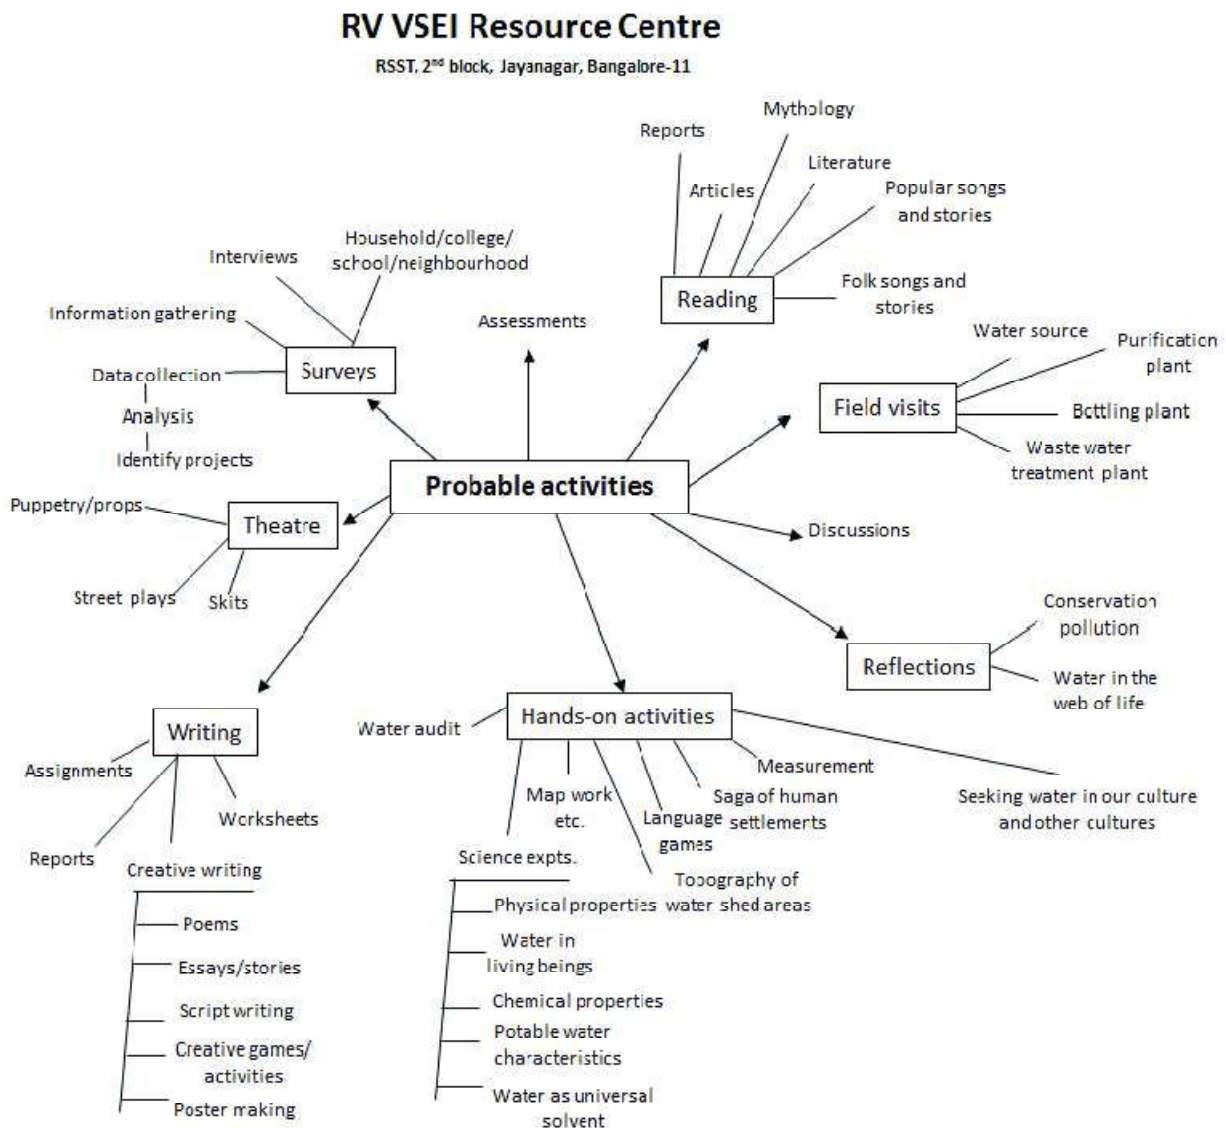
RV VSEI Resource Centre

RSST, 2$^{nd}$ block, Jayanagar, Bangalore-11

Probable activities

Surveys
Interviews
Household/college/school/neighbourhood
Information gathering
Data collection
Analysis
Identify projects

Assessments

Reading
Reports
Articles
Mythology
Literature
Popular songs and stories
Folk songs and stories

Field visits
Water source
Purification plant
Bottling plant
Waste water treatment plant

Discussions

Theatre
Puppetry/props
Street plays
Skits

Reflections
Conservation pollution
Water in the web of life

Writing
Assignments
Reports
Worksheets
Creative writing
Poems
Essays/stories
Script writing
Creative games/activities
Poster making

Hands-on activities
Water audit
Map work etc.
Language games
Saga of human settlements
Measurement
Seeking water in our culture and other cultures
Topography of water shed areas
Science expts.
Physical properties
Water in living beings
Chemical properties
Potable water characteristics
Water as universal solvent